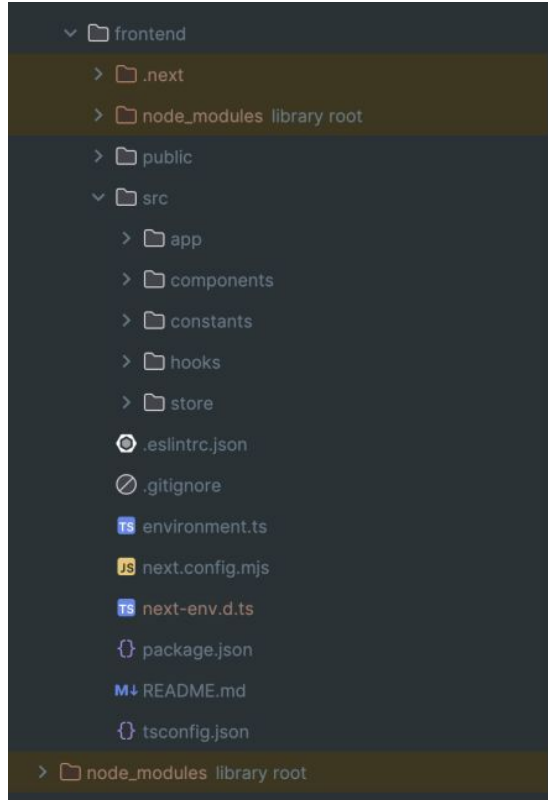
frontend
.next
node_modules library root
public
src
app
components
constants
hooks
store
.eslintrc.json
.gitignore
TS environment.ts
JS next.config.mjs
TS next-env.d.ts
{} package.json
M↓ README.md
{} tsconfig.json
node_modules library root